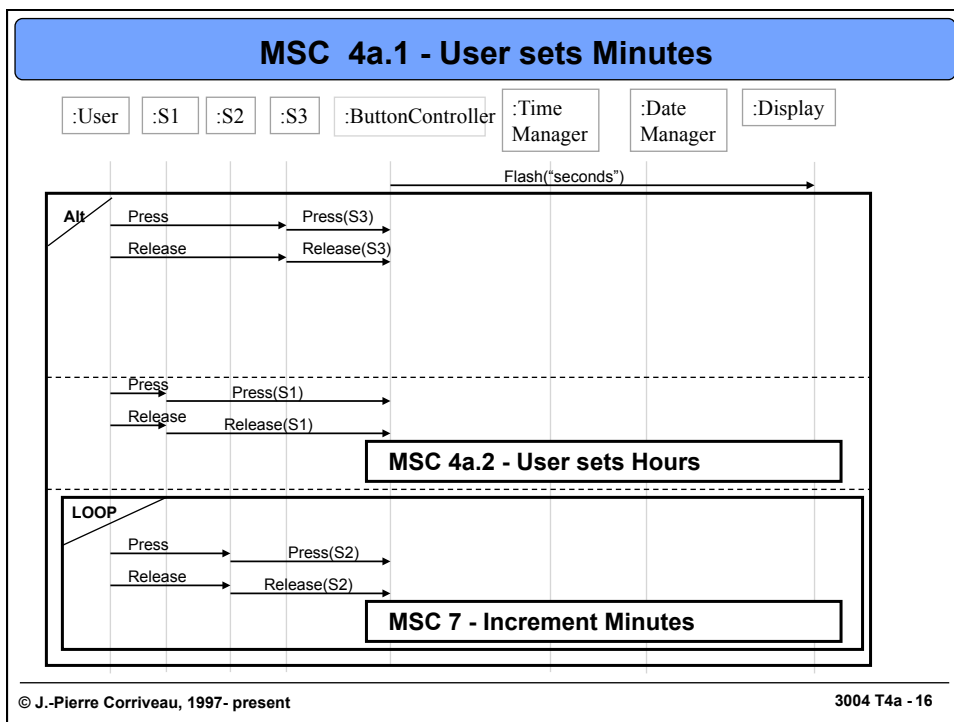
MSC 4a.1 - User sets Minutes

:User :S1 :S2 :S3 :ButtonController :Time Manager :Date Manager :Display

Flash("seconds")

Alt

Press

Press(S3)

Release

Release(S3)

Press

Press(S1)

Release

Release(S1)

MSC 4a.2 - User sets Hours

LOOP

Press

Press(S2)

Release

Release(S2)

MSC 7 - Increment Minutes

© J.-Pierre Corriveau, 1997- present

3004 T4a - 16